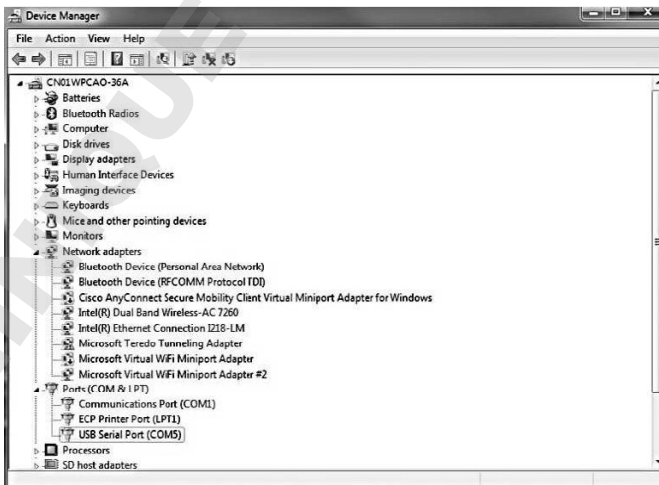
Device Manager

File Action View Help

CN01WPCAO-36A
Batteries
Bluetooth Radios
Computer
Disk drives
Display adapters
Human Interface Devices
Imaging devices
Keyboards
Mice and other pointing devices
Monitors
Network adapters
Bluetooth Device (Personal Area Network)
Bluetooth Device (RFCOMM Protocol TDI)
Cisco AnyConnect Secure Mobility Client Virtual Miniport Adapter for Windows
Intel(R) Dual Band Wireless-AC 7260
Intel(R) Ethernet Connection I218-LM
Microsoft Teredo Tunneling Adapter
Microsoft Virtual WiFi Miniport Adaptr
Microsoft Virtual WiFi Miniport Adaptr #2
Ports (COM & LPT)
Communications Port (COM1)
ECP Printer Port (LPT1)
USB Serial Port (COM5)
Processors
SD host adapters